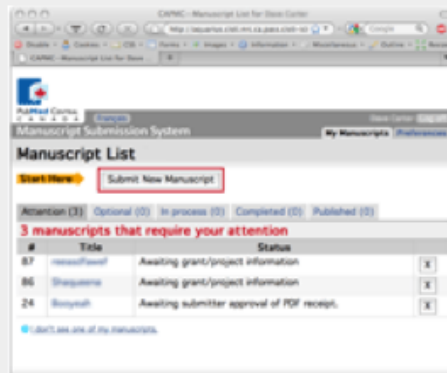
CAPMC - Manuscript List for Dave Carter

http://aquarius.cisti.nrc.ca.pass.cisti-icist

Google

Disable Cookies CSS Forms Images Information Miscellaneous Outline

CAPMC - Manuscript List for Dave

PubMed Central CANADA

Français

Dave Carter

Manuscript Submission System

My Manuscripts

Preferences

Manuscript List

Start Here

Submit New Manuscript

Attention (3)

Optional (0)

In process (0)

Completed (0)

Published (0)

3 manuscripts that require your attention

| # | Title | Status | |
|---|---|---|---|
| 87 | rwewdfwef | Awaiting grant/project information | X |
| 86 | Shaqueene | Awaiting grant/project information | X |
| 24 | Booyeah | Awaiting submitter approval of PDF receipt. | X |

I don't see one of my manuscripts.